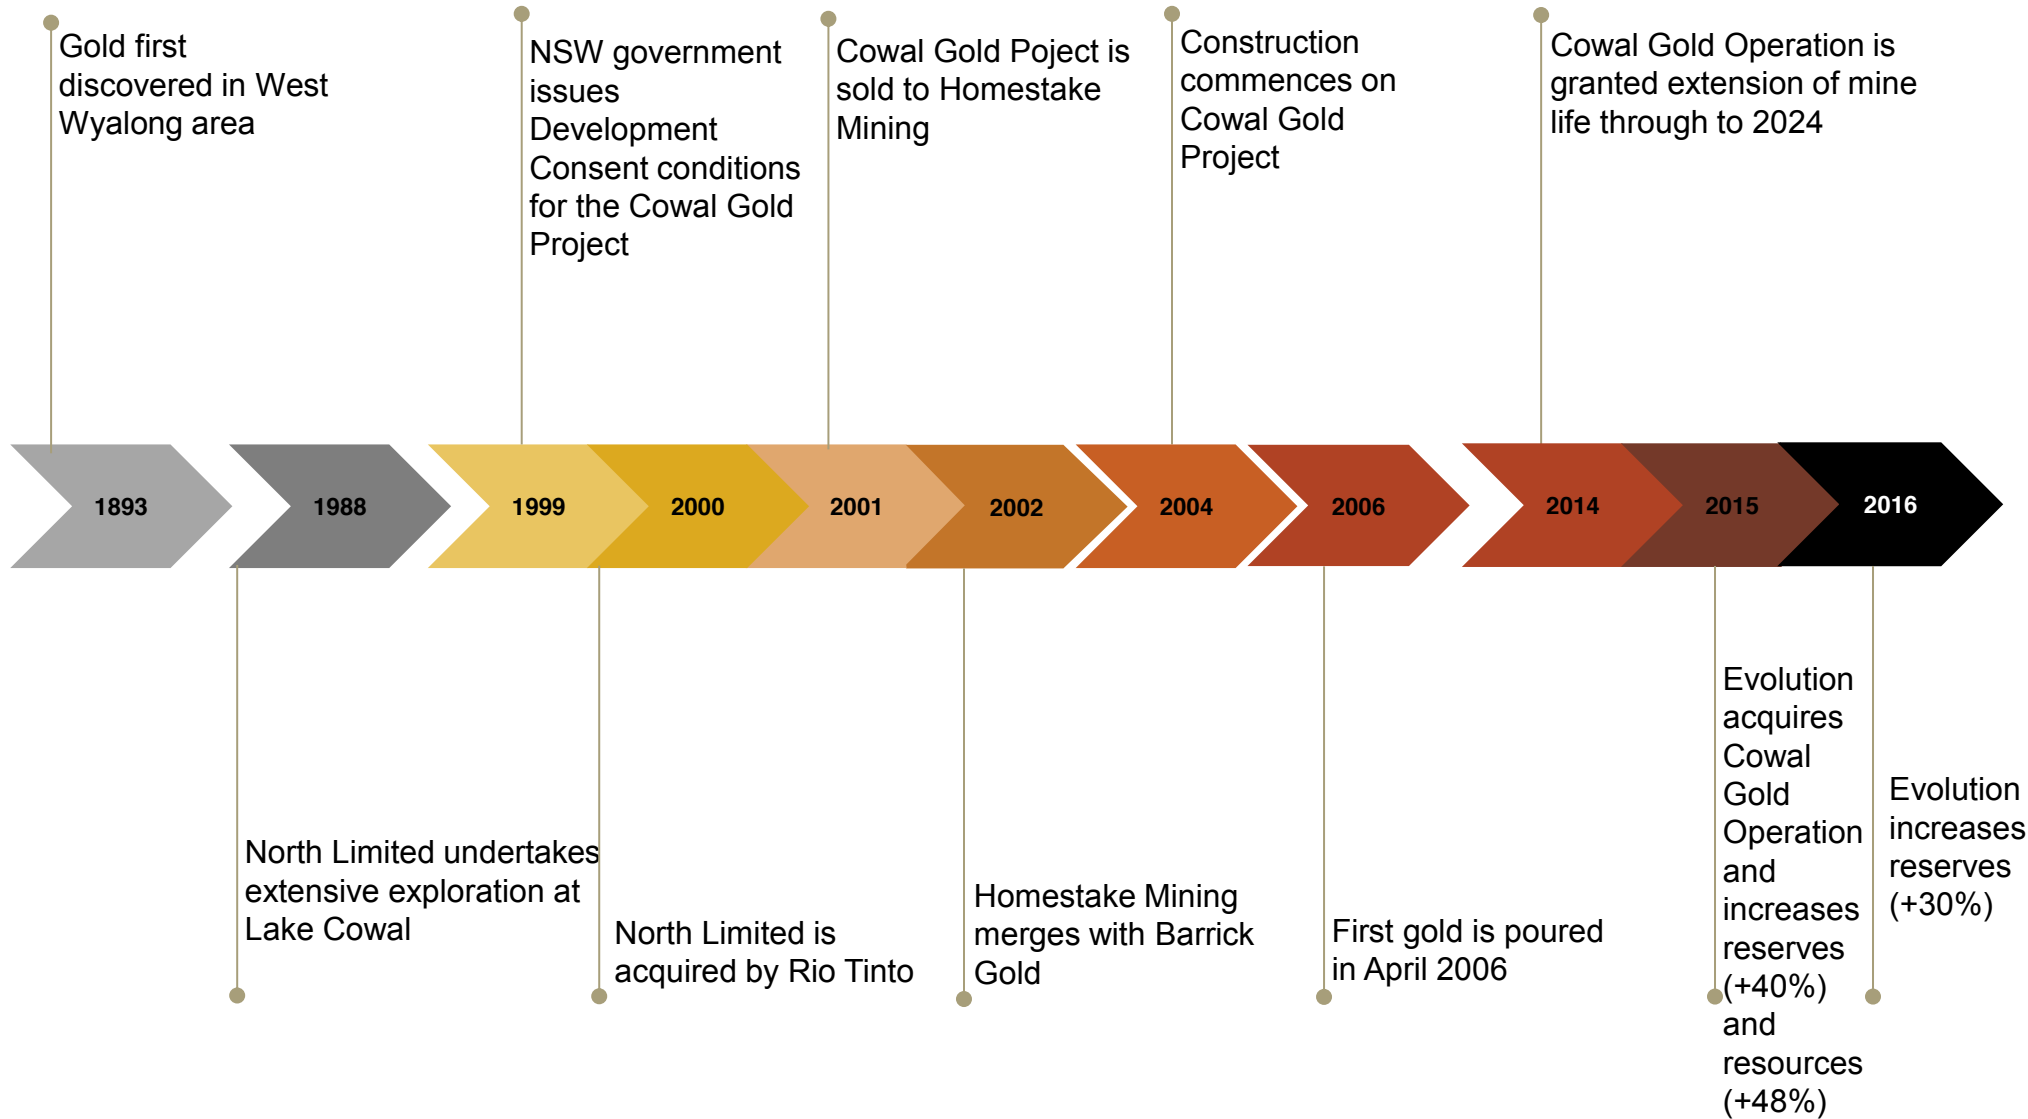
Gold first discovered in West Wyalong area

NSW government issues Development Consent conditions for the Cowal Gold Project

Cowal Gold Poject is sold to Homestake Mining

Construction commences on Cowal Gold Project

Cowal Gold Operation is granted extension of mine life through to 2024

1893

1988

1999

2000

2001

2002

2004

2006

2014

2015

2016

North Limited undertakes extensive exploration at Lake Cowal

North Limited is acquired by Rio Tinto

Homestake Mining merges with Barrick Gold

First gold is poured in April 2006

Evolution acquires Cowal Gold Operation and increases reserves (+40%) and resources (+48%)

Evolution increases reserves (+30%)